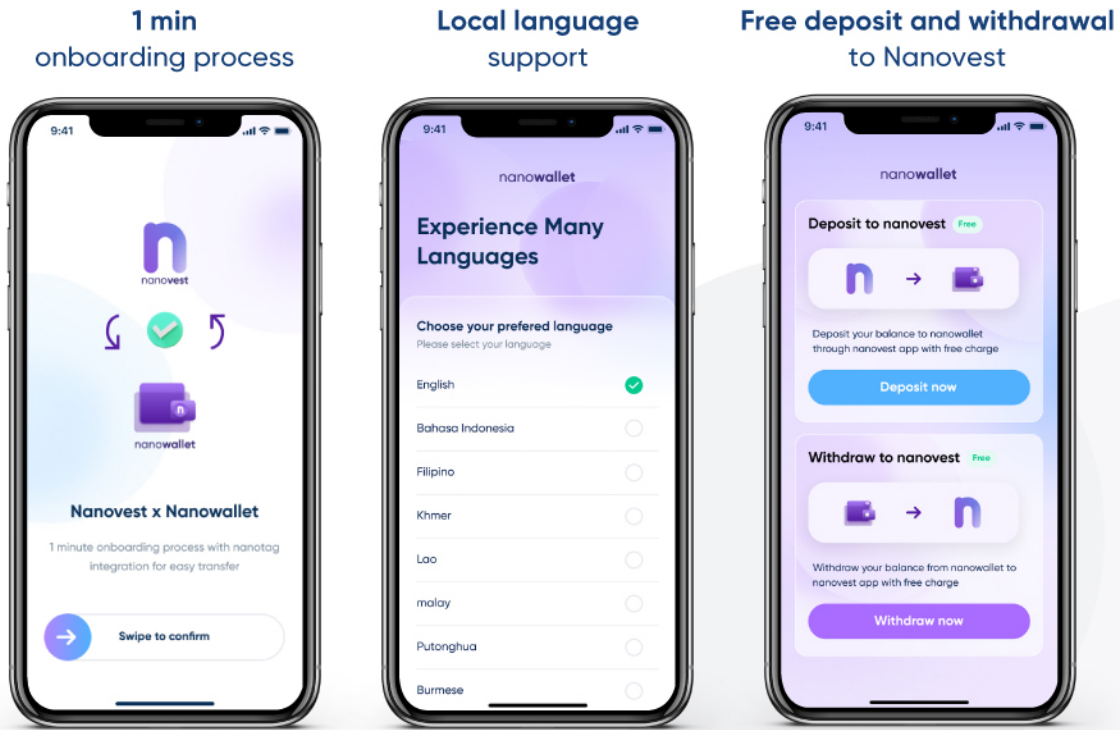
1 min
onboarding process

9:41

nanovest

nanowallet

Nanovest x Nanowallet

1 minute onboarding process with nanotag integration for easy transfer

Swipe to confirm

Local language
support

9:41

nanowallet

Experience Many Languages

Choose your prefered language
Please select your language

English

Bahasa Indonesia

Filipino

Khmer

Lao

malay

Putonghua

Burmese

Free deposit and withdrawal
to Nanovest

9:41

nanowallet

Deposit to nanovest Free

Deposit your balance to nanowallet through nanovest app with free charge

Deposit now

Withdraw to nanovest Free

Withdraw your balance from nanowallet to nanovest app with free charge

Withdraw now